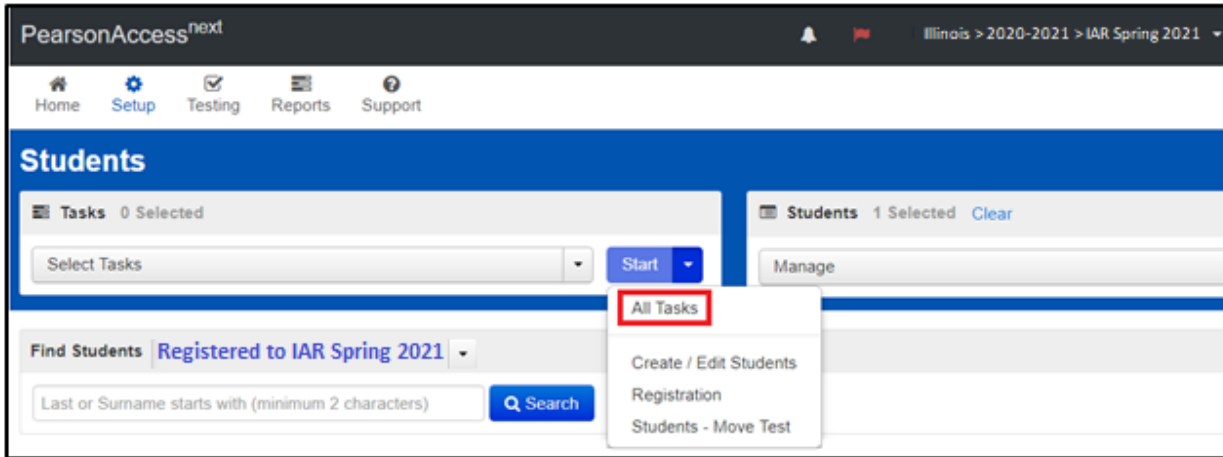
PearsonAccess$^{next}$

Illinois > 2020-2021 > IAR Spring 2021

Home Setup Testing Reports Support

Students

Tasks 0 Selected

Select Tasks

Start

All Tasks

Create / Edit Students

Registration

Students - Move Test

Students 1 Selected Clear

Manage

Find Students Registered to IAR Spring 2021

Last or Surname starts with (minimum 2 characters)

Search